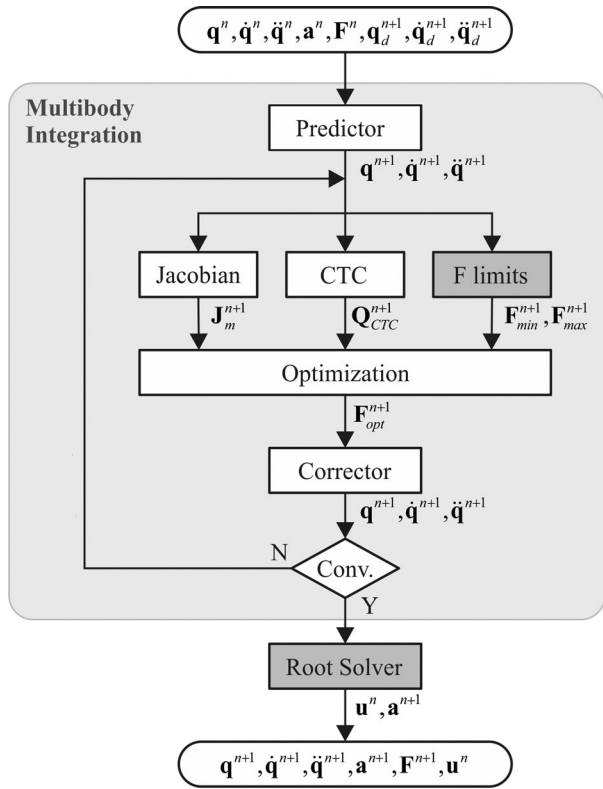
$\mathbf{q}^n, \dot{\mathbf{q}}^n, \ddot{\mathbf{q}}^n, \mathbf{a}^n, \mathbf{F}^n, \mathbf{q}_d^{n+1}, \dot{\mathbf{q}}_d^{n+1}, \ddot{\mathbf{q}}_d^{n+1}$

Multibody Integration

Predictor

$\mathbf{q}^{n+1}, \dot{\mathbf{q}}^{n+1}, \ddot{\mathbf{q}}^{n+1}$

Jacobian

CTC

F limits

$\mathbf{J}_m^{n+1}$

$\mathbf{Q}_{CTC}^{n+1}$

$\mathbf{F}_{min}^{n+1}, \mathbf{F}_{max}^{n+1}$

Optimization

$\mathbf{F}_{opt}^{n+1}$

Corrector

$\mathbf{q}^{n+1}, \dot{\mathbf{q}}^{n+1}, \ddot{\mathbf{q}}^{n+1}$

N

Conv.

Y

Root Solver

$\mathbf{u}^n, \mathbf{a}^{n+1}$

$\mathbf{q}^{n+1}, \dot{\mathbf{q}}^{n+1}, \ddot{\mathbf{q}}^{n+1}, \mathbf{a}^{n+1}, \mathbf{F}^{n+1}, \mathbf{u}^n$